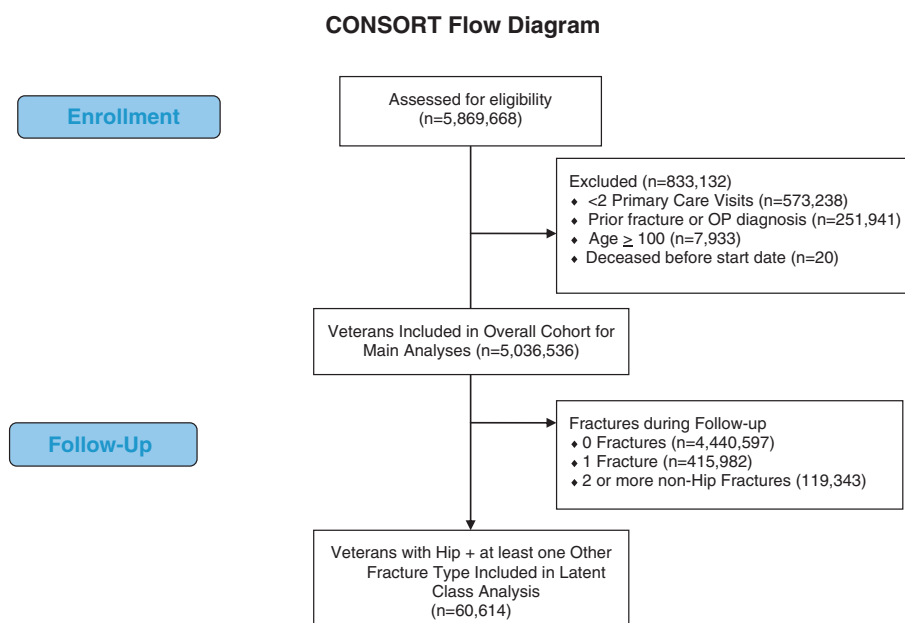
CONSORT Flow Diagram

Enrollment

Assessed for eligibility
(n=5,869,668)

Excluded (n=833,132)
- <2 Primary Care Visits (n=573,238)
- Prior fracture or OP diagnosis (n=251,941)
- Age $\geq$ 100 (n=7,933)
- Deceased before start date (n=20)

Veterans Included in Overall Cohort for Main Analyses (n=5,036,536)

Follow-Up

Fractures during Follow-up
- 0 Fractures (n=4,440,597)
- 1 Fracture (n=415,982)
- 2 or more non-Hip Fractures (119,343)

Veterans with Hip + at least one Other Fracture Type Included in Latent Class Analysis
(n=60,614)